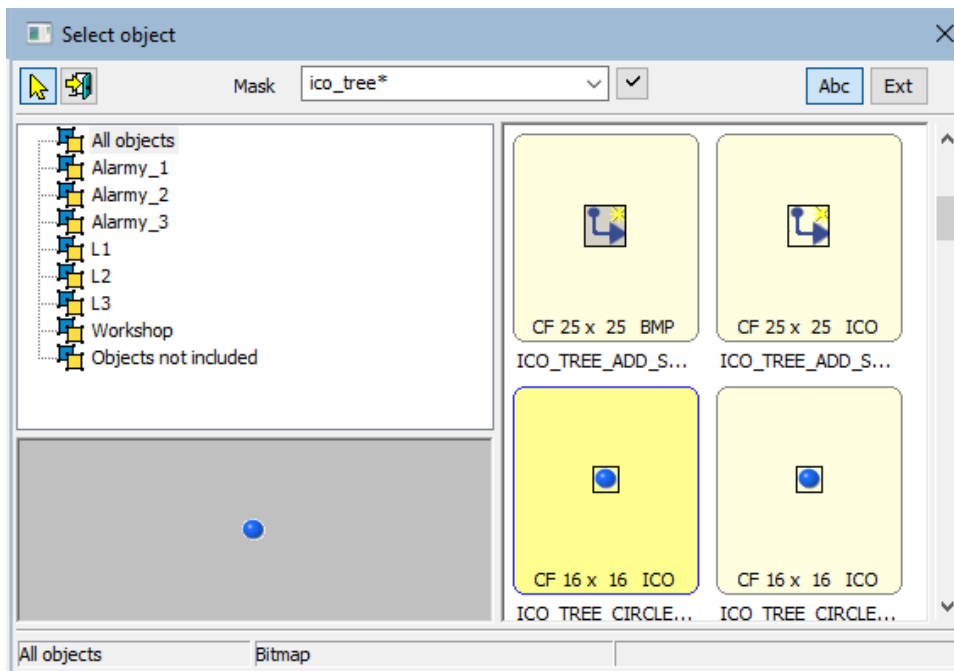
Select object

Mask ico_tree*

Abc Ext

All objects
Alarmy_1
Alarmy_2
Alarmy_3
L1
L2
L3
Workshop
Objects not included

CF 25 x 25 BMP
ICO_TREE_ADD_S...

CF 25 x 25 ICO
ICO_TREE_ADD_S...

CF 16 x 16 ICO
ICO_TREE_CIRCLE...

CF 16 x 16 ICO
ICO_TREE_CIRCLE...

All objects
Bitmap